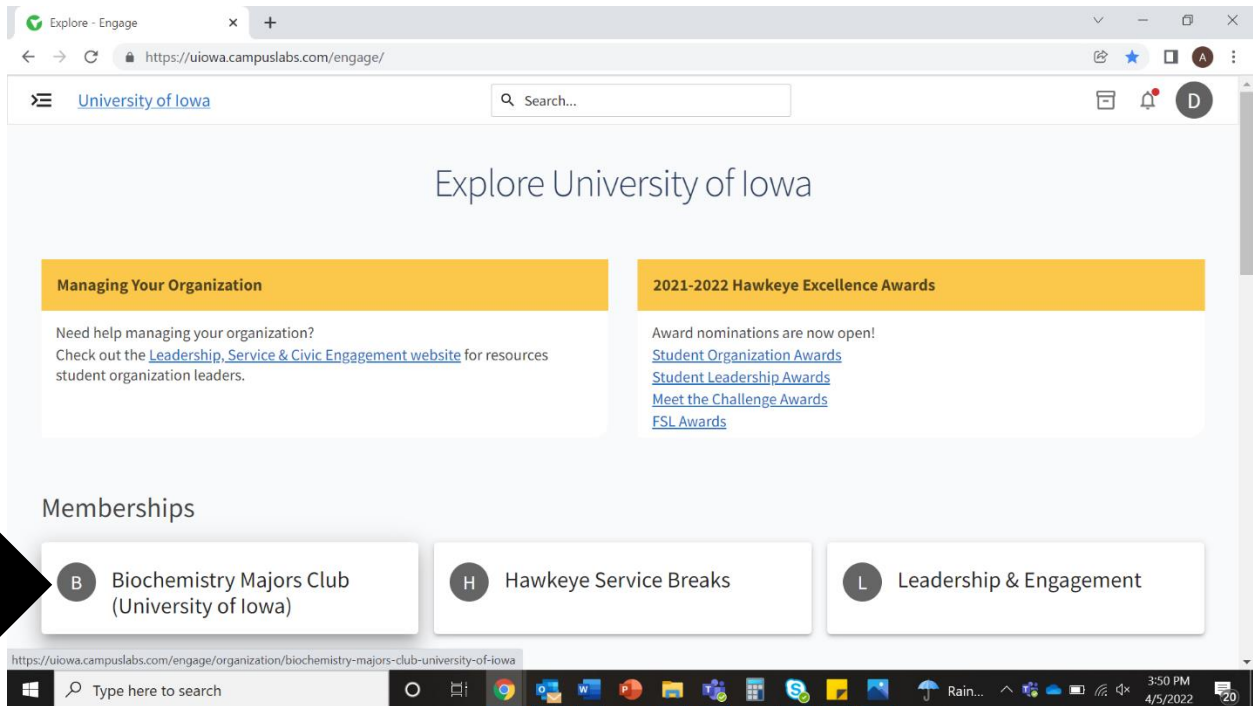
Explore - Engage × +

https://uiowa.campuslabs.com/engage/

A

University of Iowa

Search...

D

Explore University of Iowa

Managing Your Organization

Need help managing your organization?
Check out the Leadership, Service & Civic Engagement website for resources student organization leaders.

2021-2022 Hawkeye Excellence Awards

Award nominations are now open!
Student Organization Awards
Student Leadership Awards
Meet the Challenge Awards
FSL Awards

Memberships

B Biochemistry Majors Club (University of Iowa)

H Hawkeye Service Breaks

L Leadership & Engagement

https://uiowa.campuslabs.com/engage/organization/biochemistry-majors-club-university-of-iowa

Type here to search

Rain...

3:50 PM
4/5/2022

20